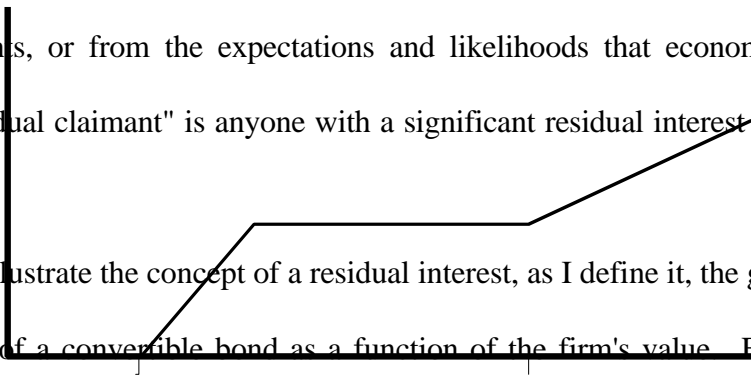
s, or from the expectations and likelihoods that econon

ual claimant" is anyone with a significant residual interest

lustrate the concept of a residual interest, as I define it, the g

of a convertible bond as a function of the firm's value. F